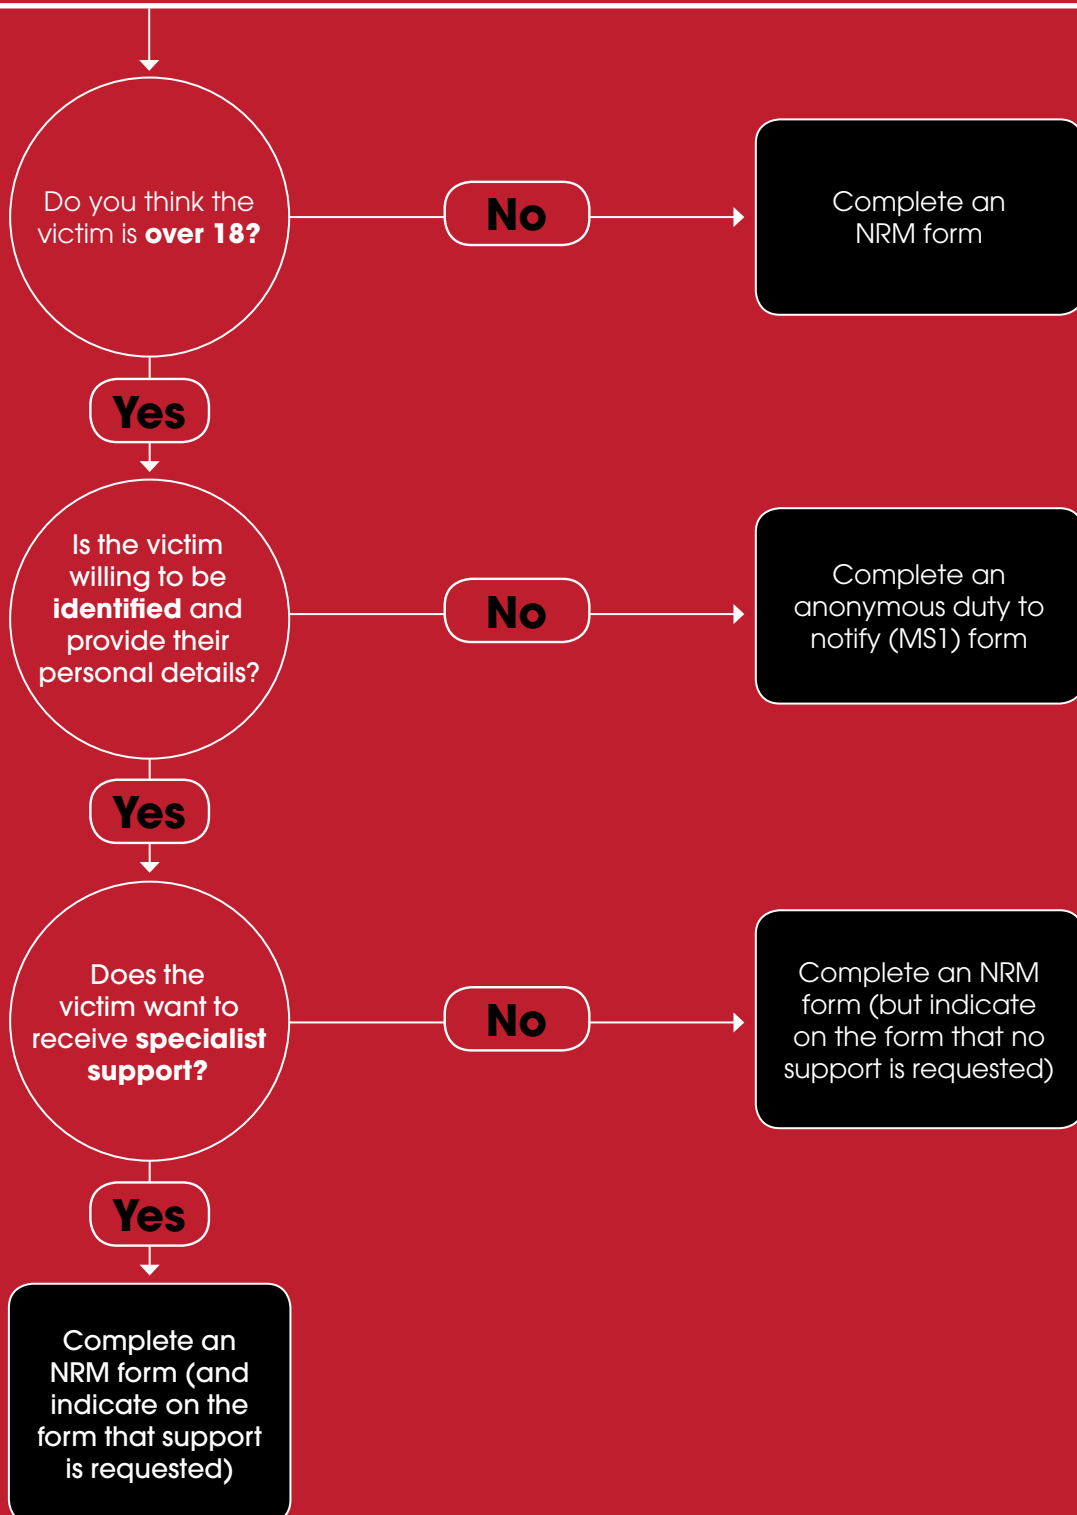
Do you think the victim is **over 18?**

No

Complete an NRM form

Yes

Is the victim willing to be **identified** and provide their personal details?

No

Complete an anonymous duty to notify (MS1) form

Yes

Does the victim want to receive **specialist support?**

No

Complete an NRM form (but indicate on the form that no support is requested)

Yes

Complete an NRM form (and indicate on the form that support is requested)